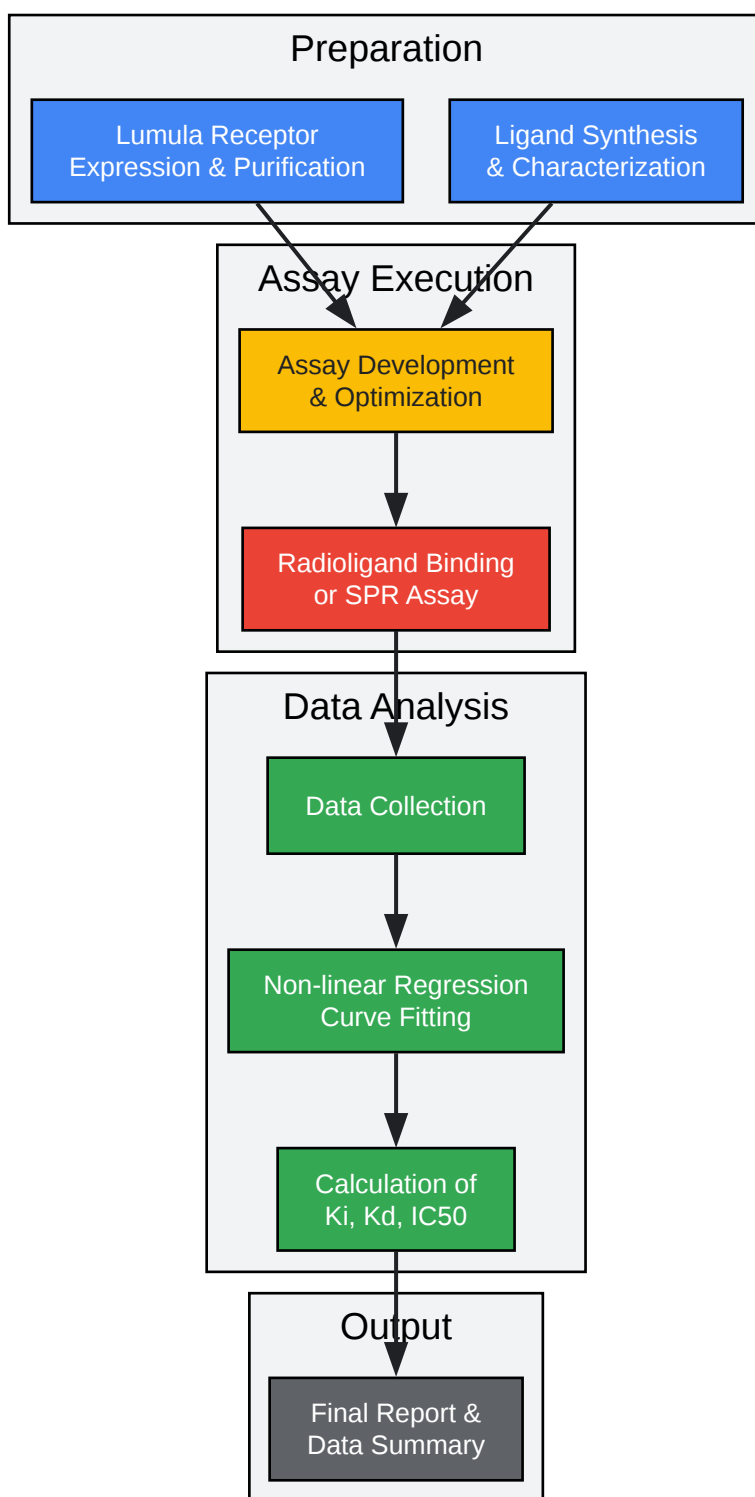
Preparation

Lumula Receptor Expression & Purification

Ligand Synthesis & Characterization

Assay Execution

Assay Development & Optimization

Radioligand Binding or SPR Assay

Data Analysis

Data Collection

Non-linear Regression Curve Fitting

Calculation of Ki, Kd, IC50

Output

Final Report & Data Summary